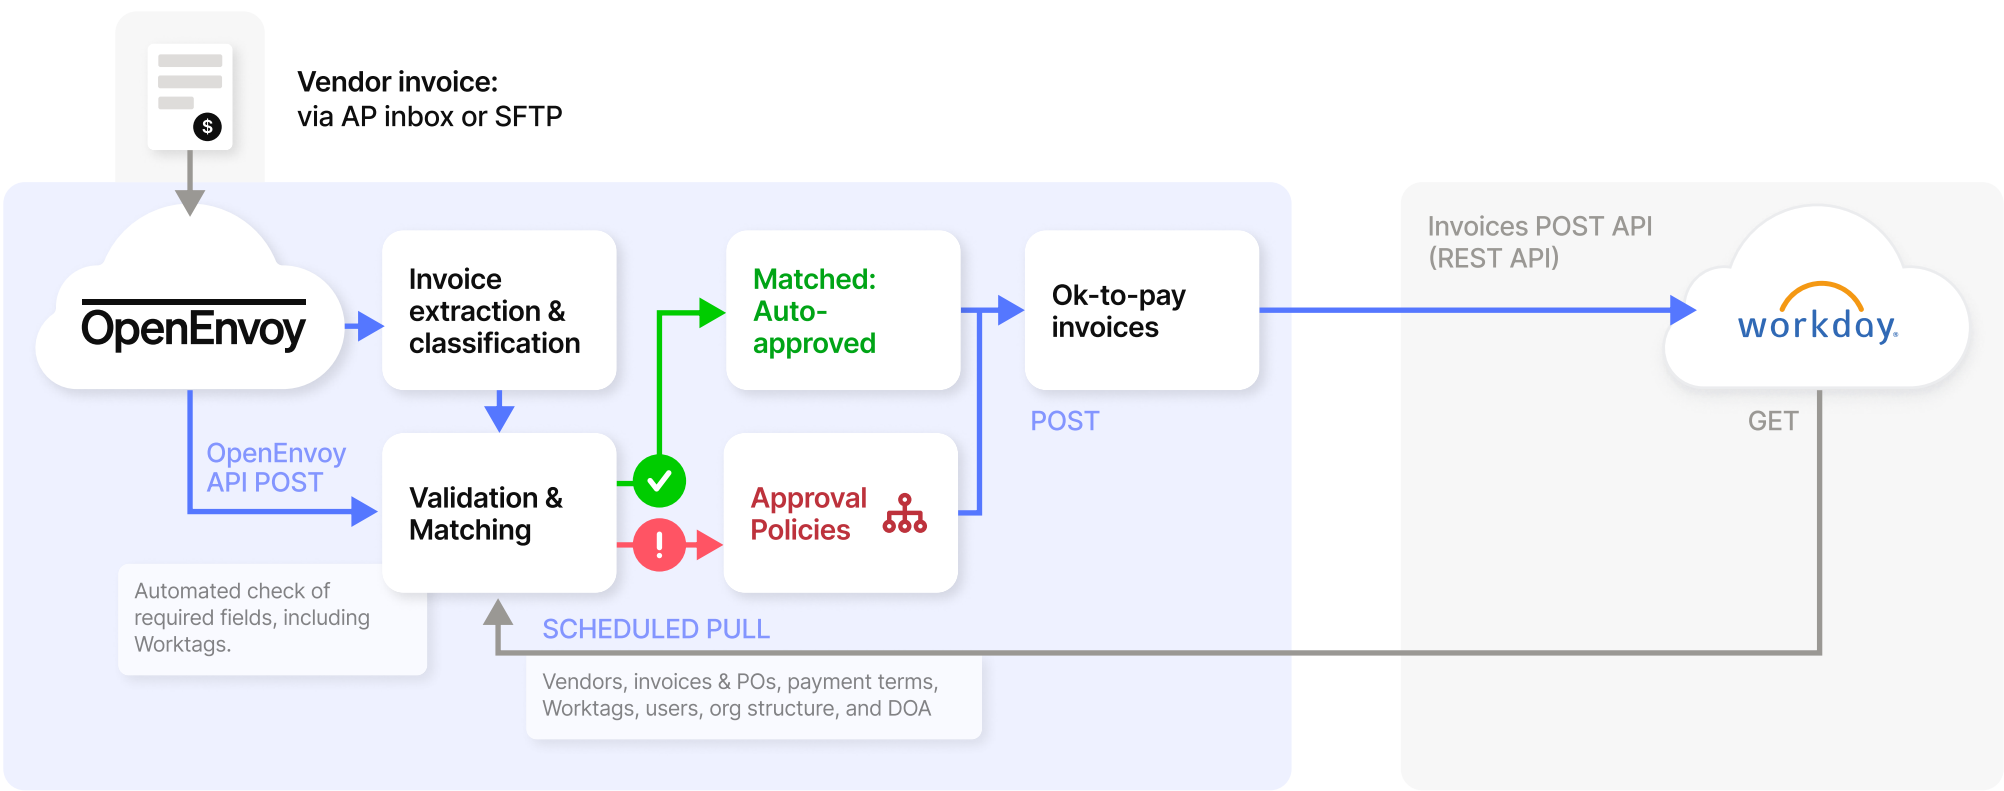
$

Vendor invoice:
via AP inbox or SFTP

OpenEnvoy

Invoice extraction & classification

Matched: Auto-approved

Ok-to-pay invoices

Invoices POST API
(REST API)

workday.

POST

GET

OpenEnvoy
API POST

Validation & Matching

Approval Policies

Automated check of required fields, including Worktags.

SCHEDULED PULL

Vendors, invoices & POs, payment terms, Worktags, users, org structure, and DOA